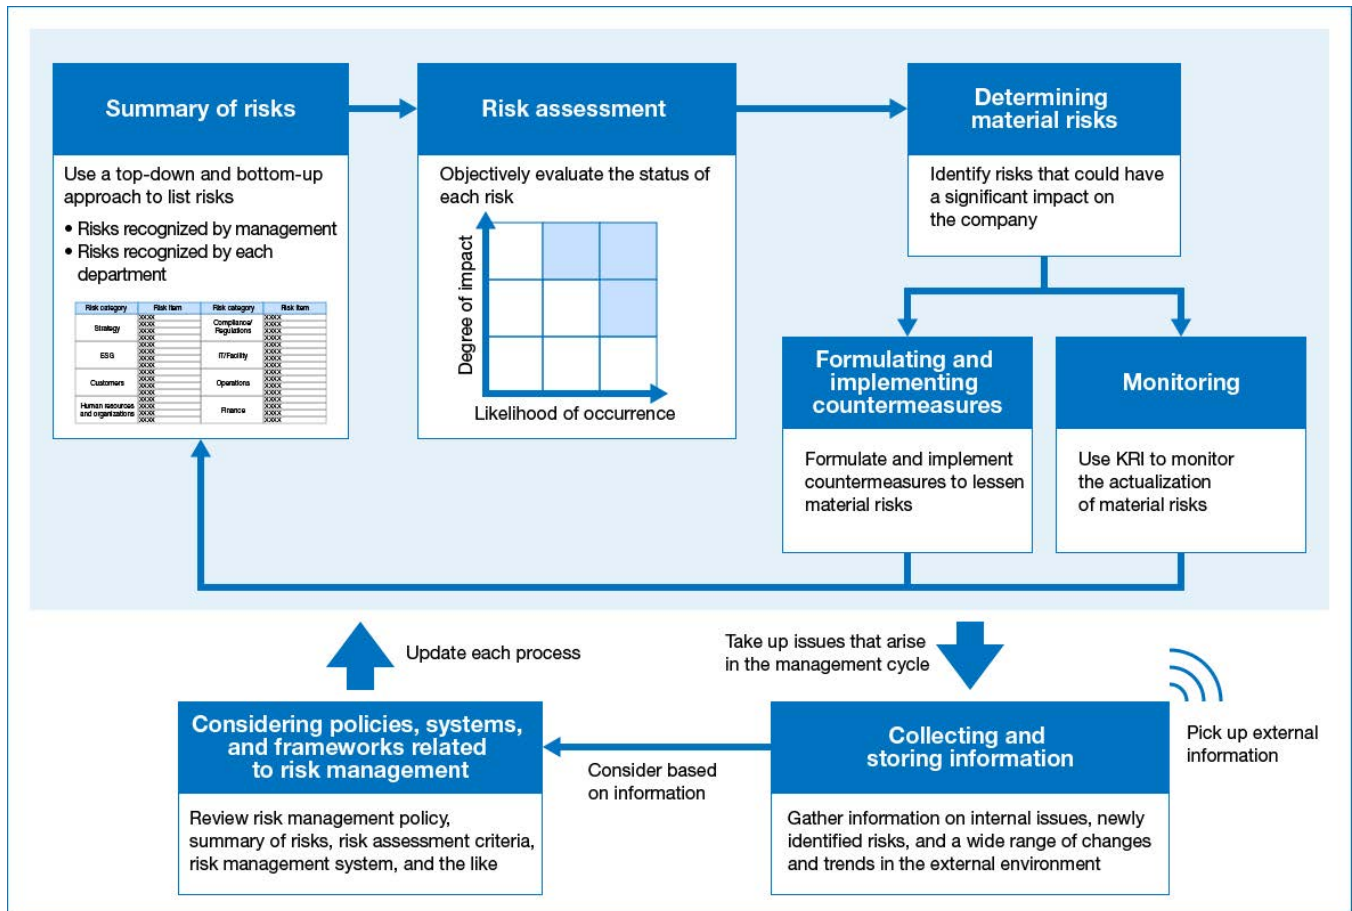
Summary of risks

Use a top-down and bottom-up approach to list risks

• Risks recognized by management
• Risks recognized by each department

| Risk category | Risk item | Risk category | Risk item |
|---|---|---|---|
| Strategy | XXXX | Compliance/ Regulations | XXXX |
| ESG | XXXX | IT/Facility | XXXX |
| Customers | XXXX | Operations | XXXX |
| Human resources and organizations | XXXX | Finance | XXXX |

Risk assessment

Objectively evaluate the status of each risk

Degree of impact

Likelihood of occurrence

Determining material risks

Identify risks that could have a significant impact on the company

Formulating and implementing countermeasures

Formulate and implement countermeasures to lessen material risks

Monitoring

Use KRI to monitor the actualization of material risks

Update each process

Take up issues that arise in the management cycle

Pick up external information

Considering policies, systems, and frameworks related to risk management

Review risk management policy, summary of risks, risk assessment criteria, risk management system, and the like

Consider based on information

Collecting and storing information

Gather information on internal issues, newly identified risks, and a wide range of changes and trends in the external environment